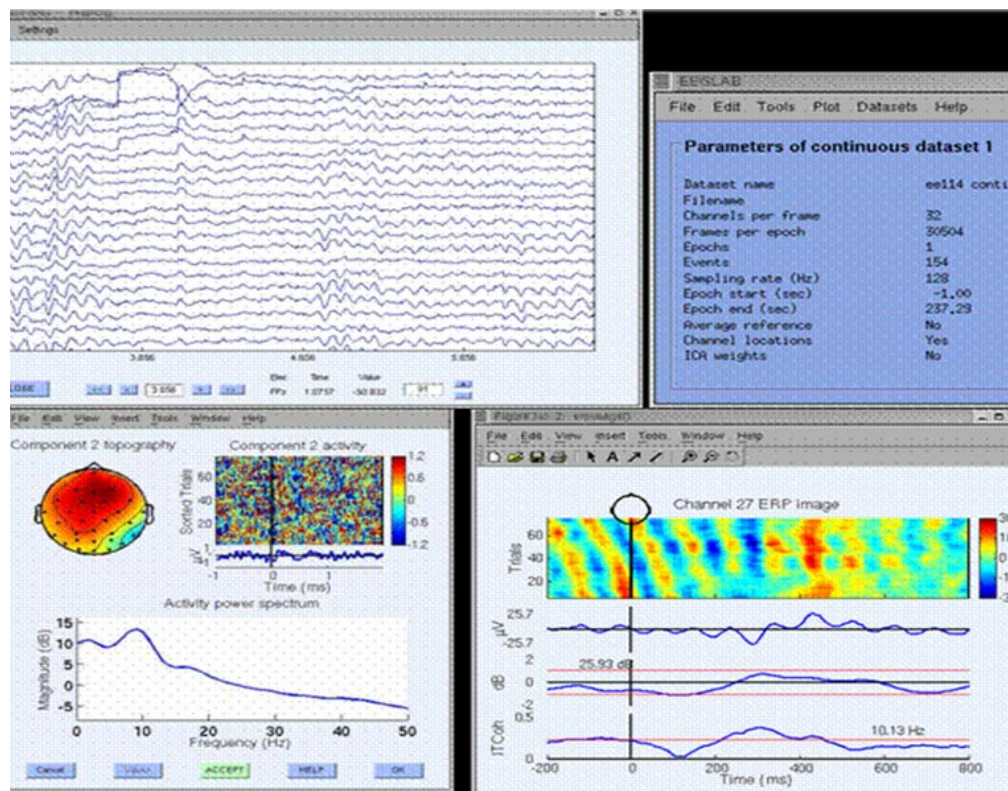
Settings

3.856
4.856
5.856

LOSE
3.856
Elec Time Value
FPz 1.0757 -50.832
31

EEGLAB
File Edit Tools Plot Datasets Help

Parameters of continuous dataset 1

| | |
|---|---|
| Dataset name | ee114 conti |
| Filename | |
| Channels per frame | 32 |
| Frames per epoch | 30504 |
| Epochs | 1 |
| Events | 154 |
| Sampling rate (Hz) | 128 |
| Epoch start (sec) | -1.00 |
| Epoch end (sec) | 237.29 |
| Average reference | No |
| Channel locations | Yes |
| ICA weights | No |

File Edit View Insert Tools Window Help
Component 2 topography
Component 2 activity
Sorted Trials
60
40
20
1.2
0.6
0
-0.6
-1.2
μV
1
-1
-1
0
1
Time (ms)
Activity power spectrum
Magnitude (dB)
15
10
5
0
-5
0
10
20
30
40
50
Frequency (Hz)
Cancel
ACCEPT
HELP
OK

File Edit View Insert Tools Window Help
Channel 27 ERP image
Trials
60
40
20
μV
25.7
-25.7
dB
2
0
-2
25.93 dB
ITCoh
0.5
0
10.13 Hz
-200
0
200
400
600
800
Time (ms)